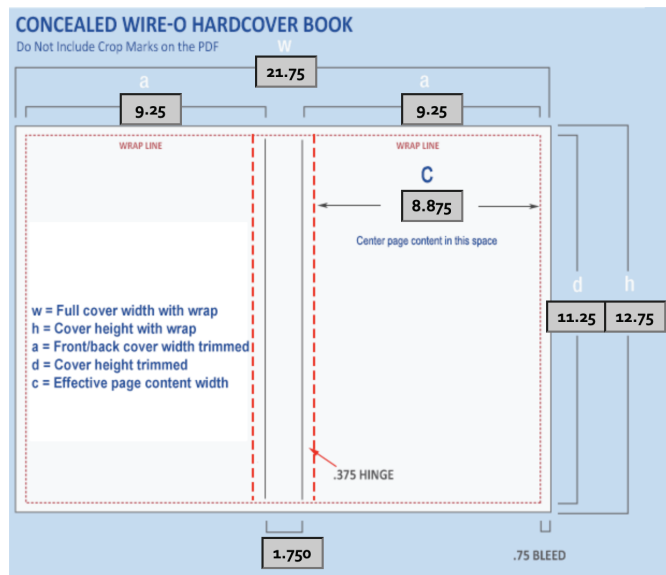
CONCEALED WIRE-O HARDCOVER BOOK
Do Not Include Crop Marks on the PDF

w
21.75

a
9.25

a
9.25

WRAP LINE

WRAP LINE

C
8.875

Center page content in this space

d
h
11.25
12.75

w = Full cover width with wrap
h = Cover height with wrap
a = Front/back cover width trimmed
d = Cover height trimmed
c = Effective page content width

.375 HINGE

1.750

.75 BLEED